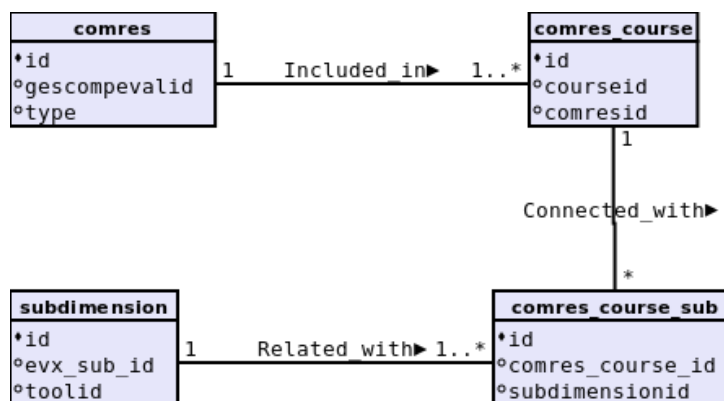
comres
♦id
°gescompevalid
°type

1 Included_in▶ 1..*

comres_course
♦id
°courseid
°comresid

1
Connected_with▶
*

subdimension
♦id
°evx_sub_id
°toolid

1 Related_with▶ 1..*

comres_course_sub
♦id
°comres_course_id
°subdimensionid